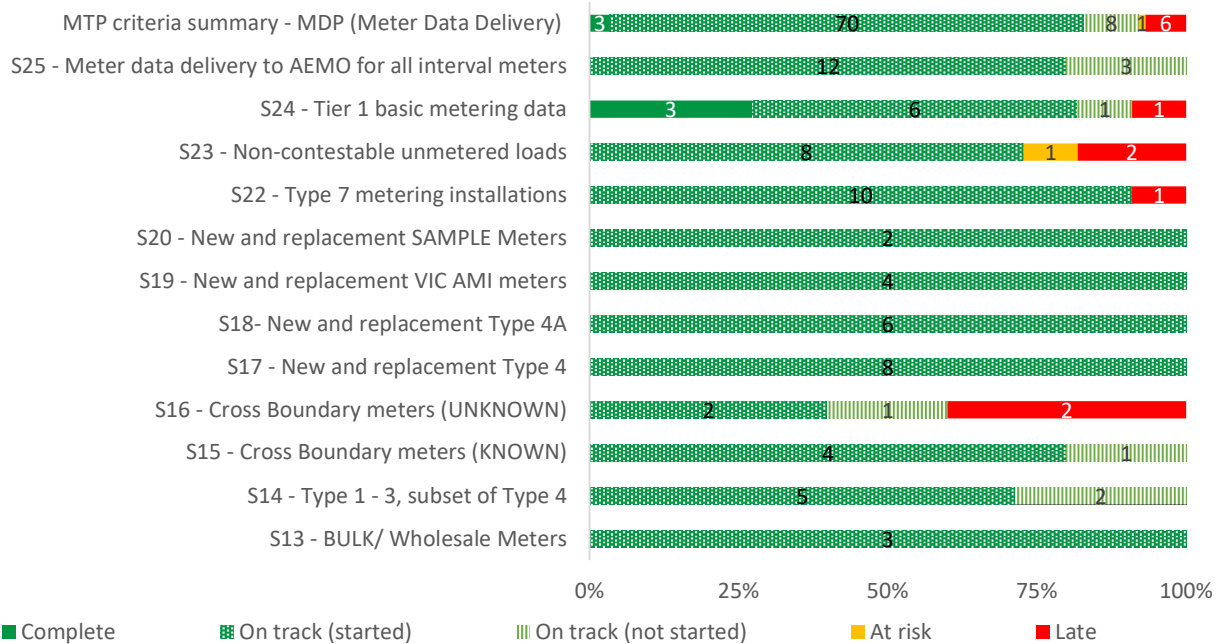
MTP criteria summary - MDP (Meter Data Delivery) 3 70 8 1 6

S25 - Meter data delivery to AEMO for all interval meters 12 3

S24 - Tier 1 basic metering data 3 6 1 1

S23 - Non-contestable unmetered loads 8 1 2

S22 - Type 7 metering installations 10 1

S20 - New and replacement SAMPLE Meters 2

S19 - New and replacement VIC AMI meters 4

S18- New and replacement Type 4A 6

S17 - New and replacement Type 4 8

S16 - Cross Boundary meters (UNKNOWN) 2 1 2

S15 - Cross Boundary meters (KNOWN) 4 1

S14 - Type 1 - 3, subset of Type 4 5 2

S13 - BULK/ Wholesale Meters 3

0% 25% 50% 75% 100%

Complete On track (started) On track (not started) At risk Late